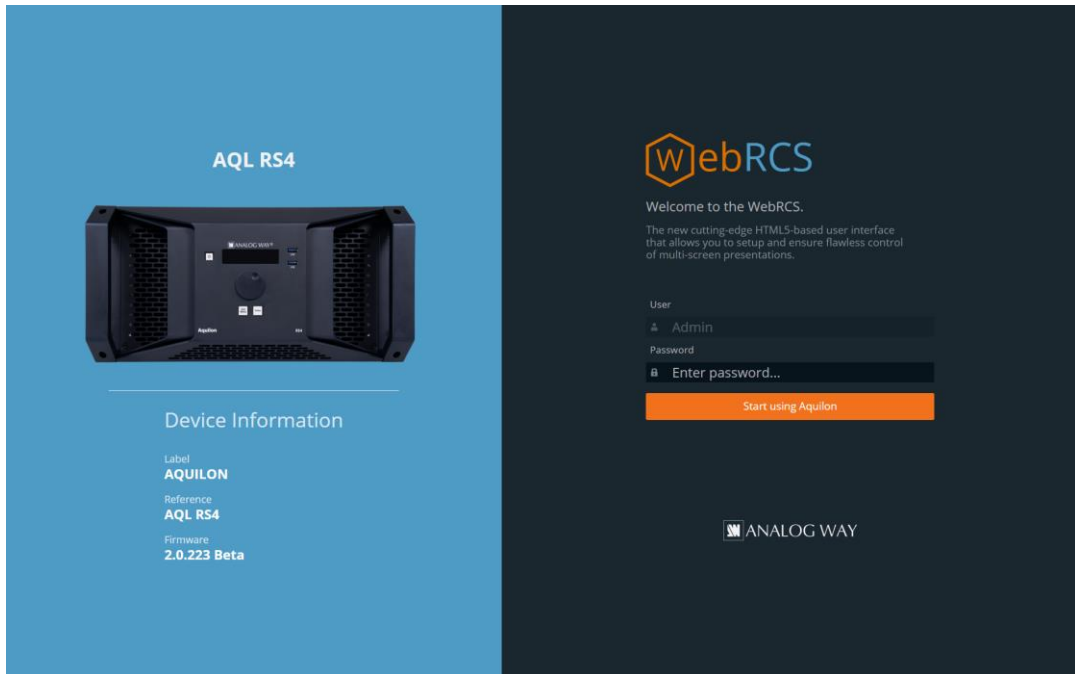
AQL RS4

ANALOG WAY

Aquilon

RS4

Device Information

Label
AQUILON

Reference
AQL RS4

Firmware
2.0.223 Beta

WebRCS

Welcome to the WebRCS.

The new cutting-edge HTML5-based user interface that allows you to setup and ensure flawless control of multi-screen presentations.

User

Admin

Password

Enter password...

Start using Aquilon

ANALOG WAY